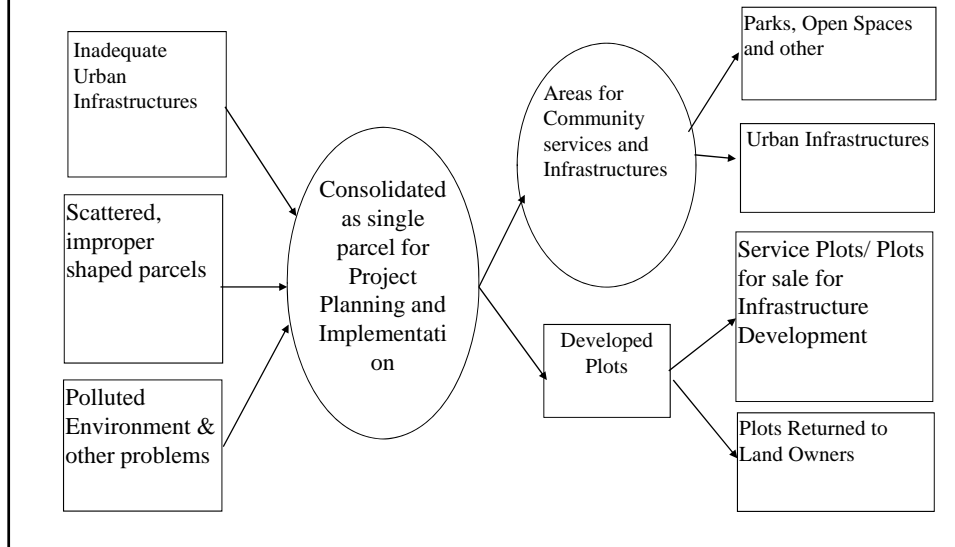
Inadequate Urban Infrastructures

Scattered, improper shaped parcels

Polluted Environment & other problems

Consolidated as single parcel for Project Planning and Implementati on

Areas for Community services and Infrastructures

Developed Plots

Parks, Open Spaces and other

Urban Infrastructures

Service Plots/ Plots for sale for Infrastructure Development

Plots Returned to Land Owners